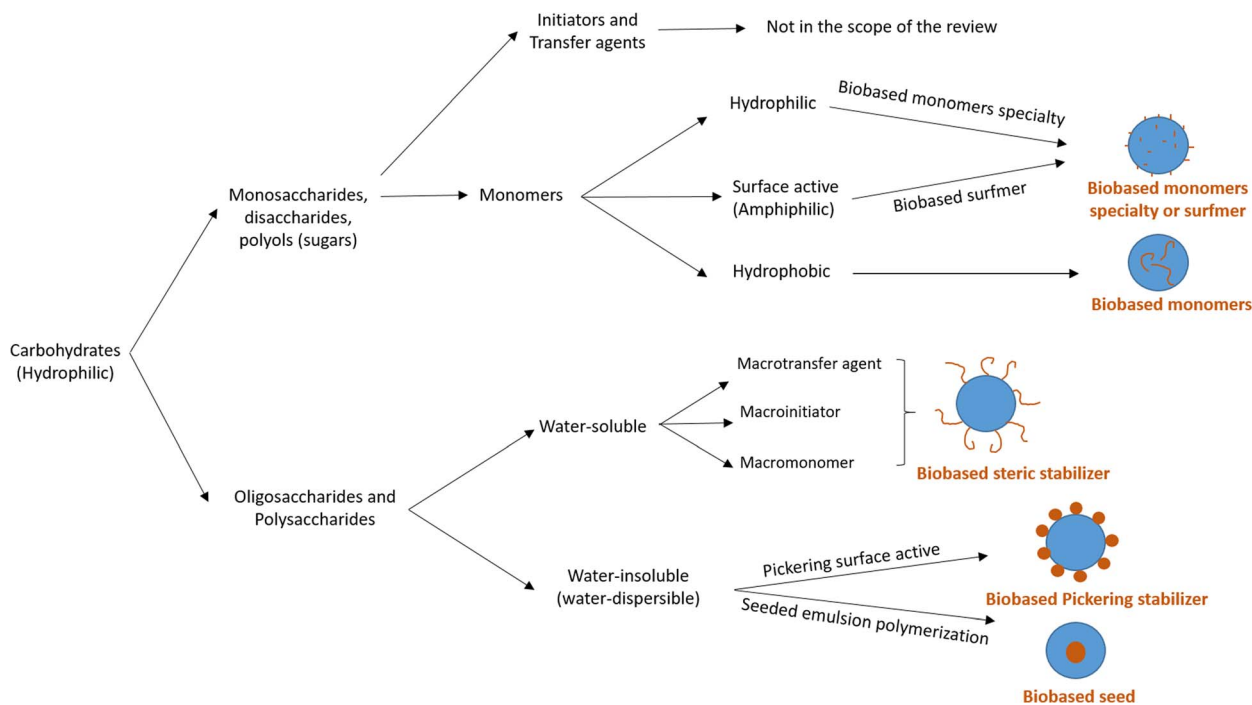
Carbohydrates (Hydrophilic)

Monosaccharides, disaccharides, polyols (sugars)

Initiators and Transfer agents

Not in the scope of the review

Monomers

Hydrophilic

Biobased monomers specialty

Surface active (Amphiphilic)

Biobased surfmer

Biobased monomers specialty or surfmer

Hydrophobic

Biobased monomers

Oligosaccharides and Polysaccharides

Water-soluble

Macrotransfer agent

Macroinitiator

Macromonomer

Biobased steric stabilizer

Water-insoluble (water-dispersible)

Pickering surface active

Biobased Pickering stabilizer

Seeded emulsion polymerization

Biobased seed